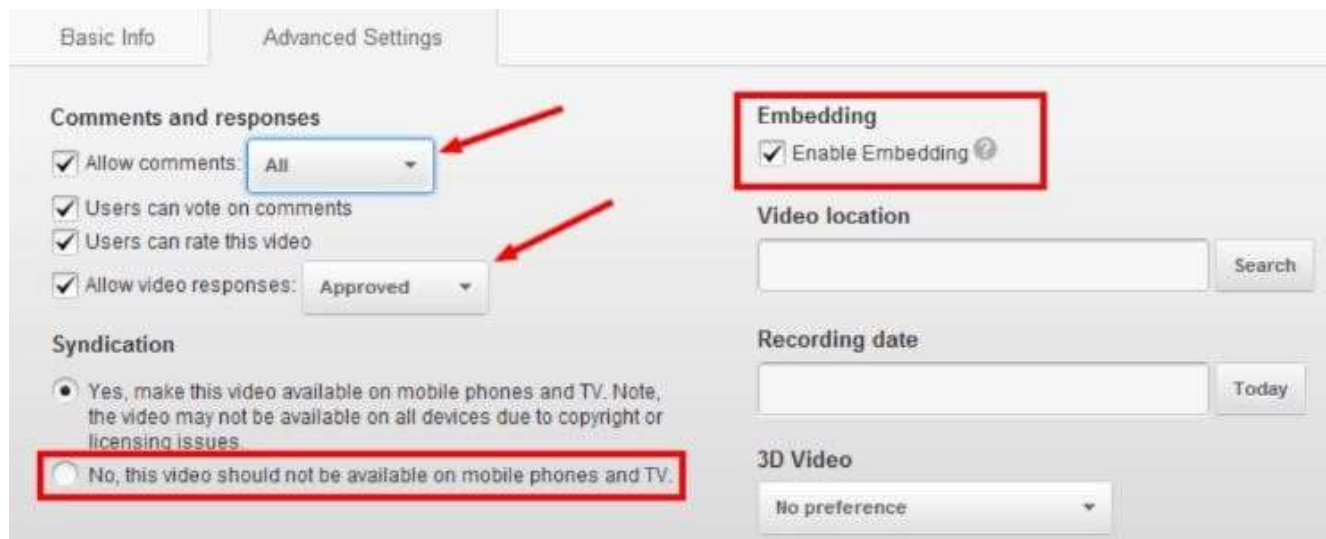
Basic Info

Advanced Settings

Comments and responses

Allow comments: All

Users can vote on comments

Users can rate this video

Allow video responses: Approved

Syndication

Yes, make this video available on mobile phones and TV. Note, the video may not be available on all devices due to copyright or licensing issues.

No, this video should not be available on mobile phones and TV.

Embedding

Enable Embedding

Video location

Search

Recording date

Today

3D Video

No preference